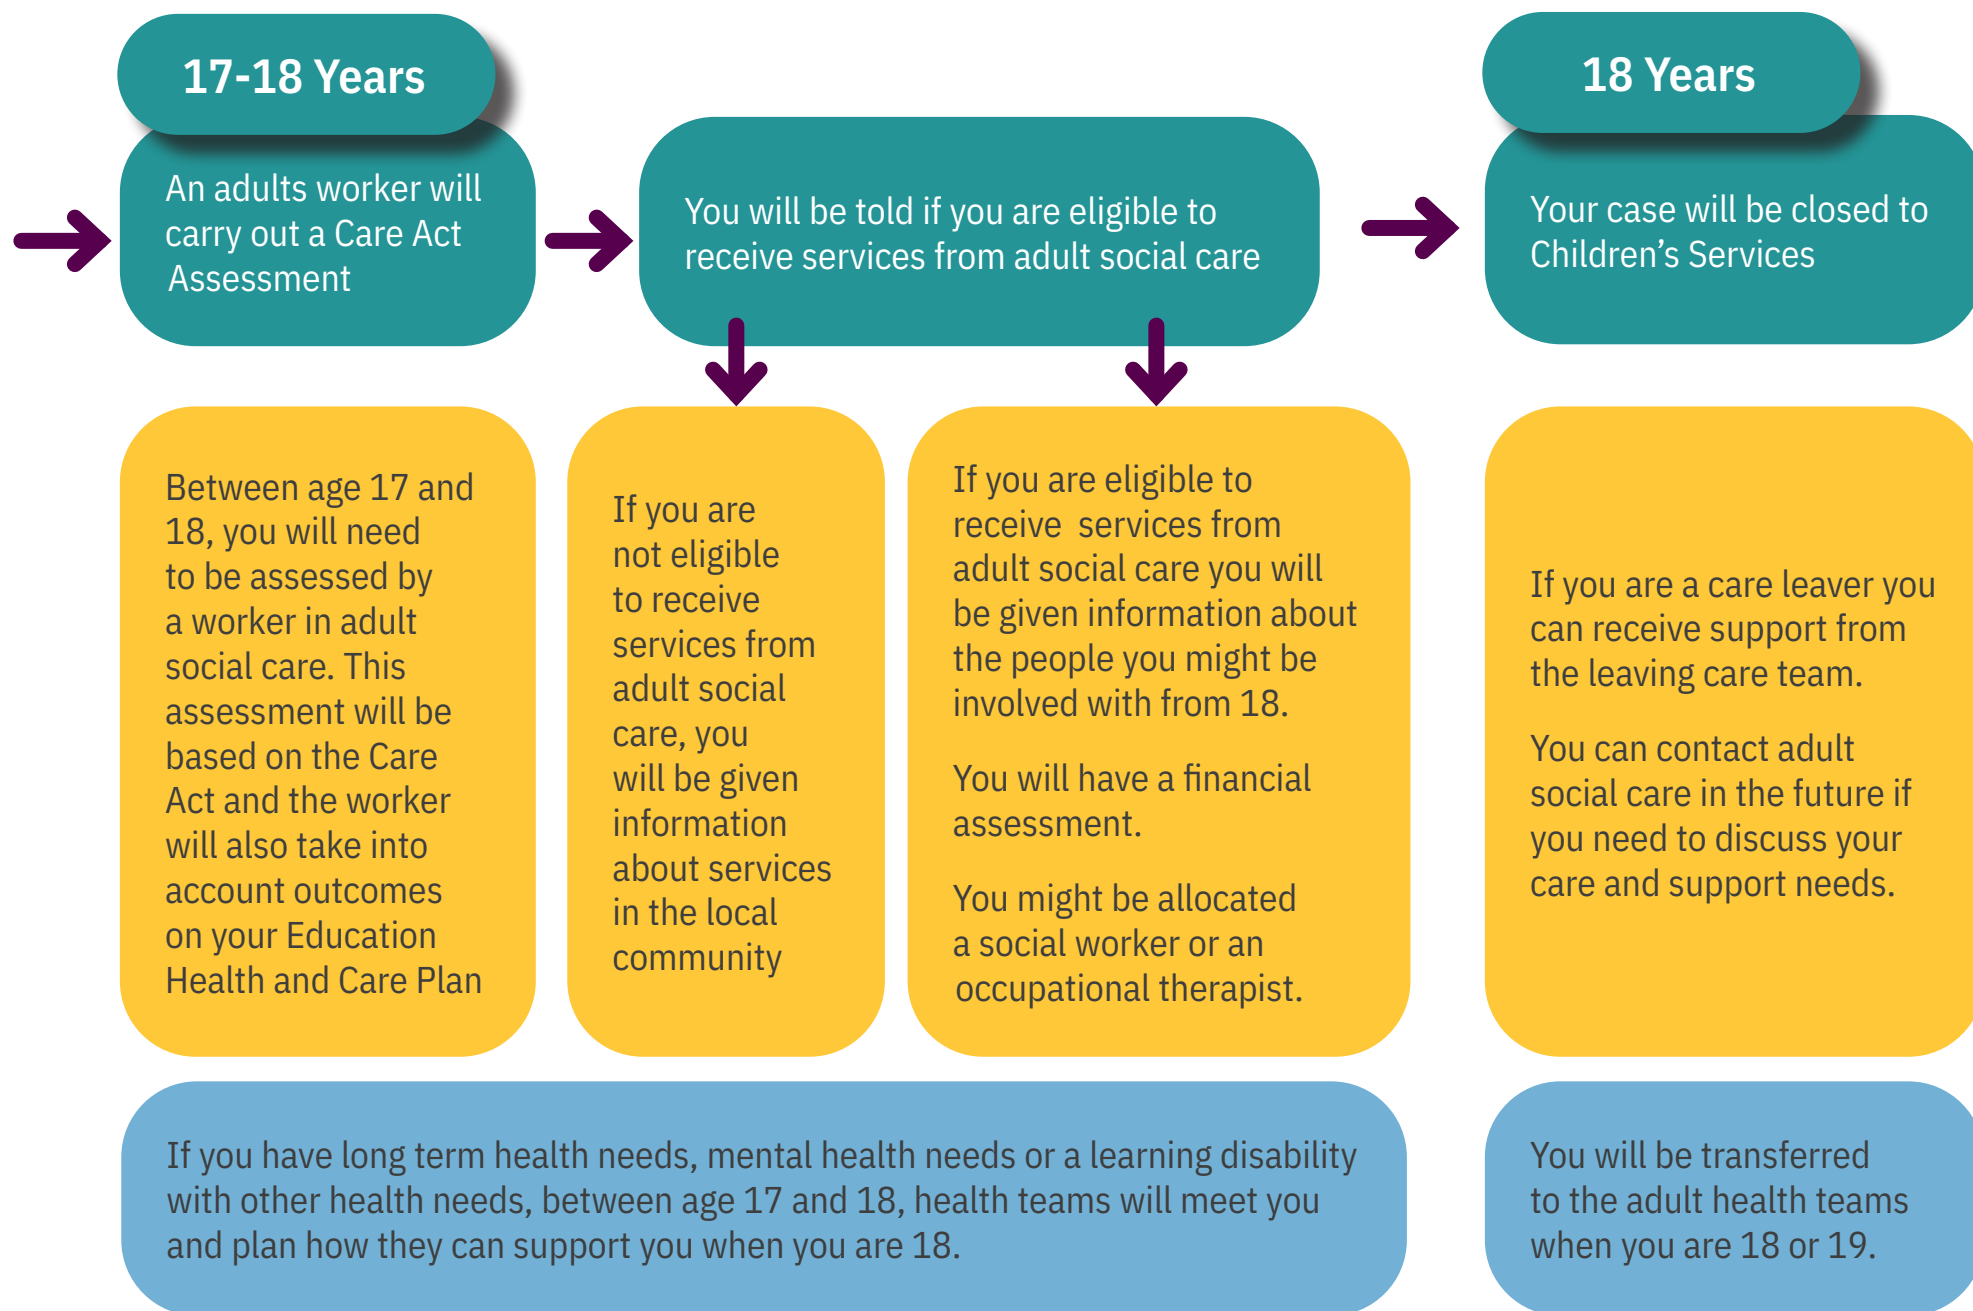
17-18 Years

An adults worker will carry out a Care Act Assessment

You will be told if you are eligible to receive services from adult social care

18 Years

Your case will be closed to Children's Services

Between age 17 and 18, you will need to be assessed by a worker in adult social care. This assessment will be based on the Care Act and the worker will also take into account outcomes on your Education Health and Care Plan

If you are not eligible to receive services from adult social care, you will be given information about services in the local community

If you are eligible to receive services from adult social care you will be given information about the people you might be involved with from 18.

You will have a financial assessment.

You might be allocated a social worker or an occupational therapist.

If you are a care leaver you can receive support from the leaving care team.

You can contact adult social care in the future if you need to discuss your care and support needs.

If you have long term health needs, mental health needs or a learning disability with other health needs, between age 17 and 18, health teams will meet you and plan how they can support you when you are 18.

You will be transferred to the adult health teams when you are 18 or 19.